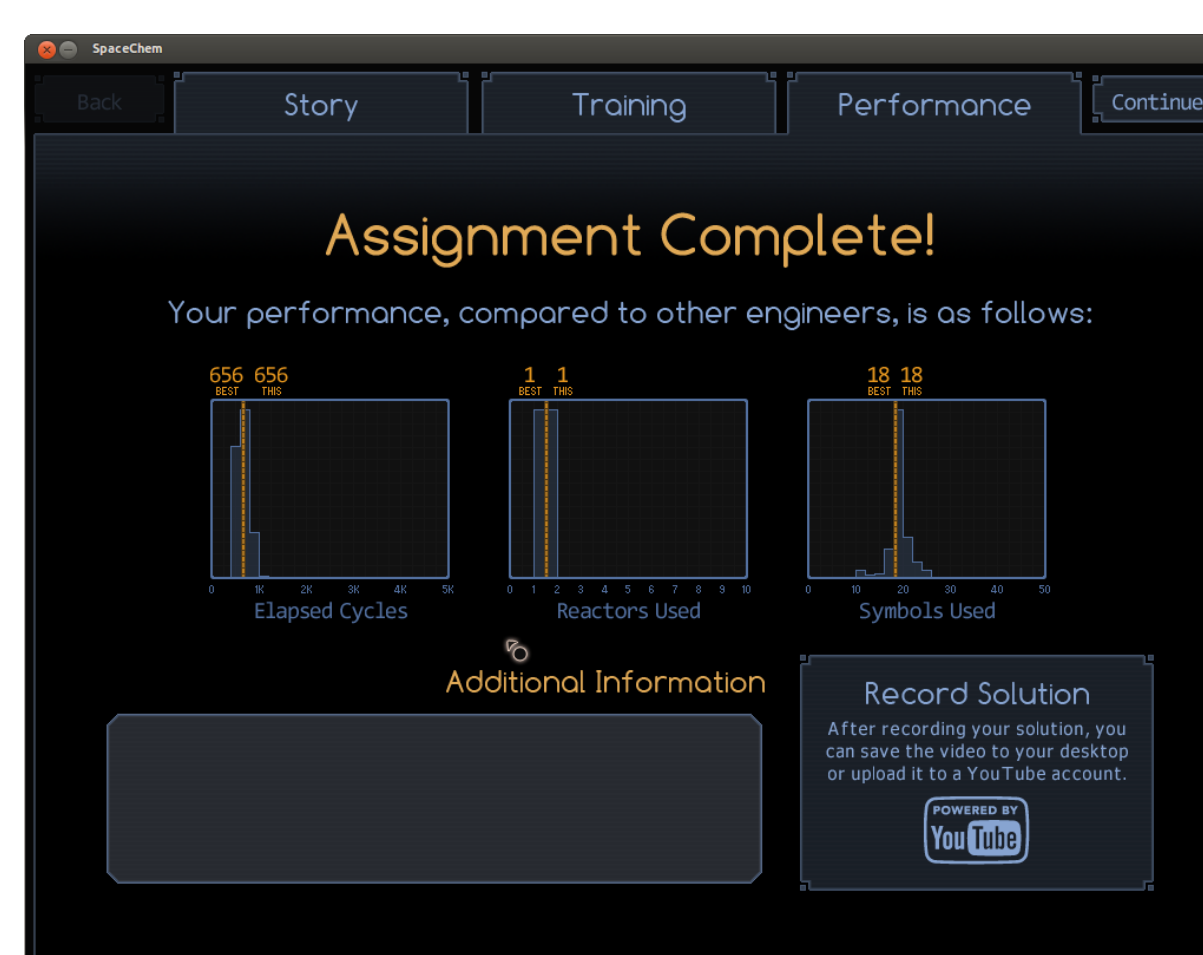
SpaceChem

Back

Story

Training

Performance

Continue

Assignment Complete!

Your performance, compared to other engineers, is as follows:

656 BEST 656 THIS

0 1K 2K 3K 4K 5K

Elapsed Cycles

1 BEST 1 THIS

0 1 2 3 4 5 6 7 8 9 10

Reactors Used

18 BEST 18 THIS

0 10 20 30 40 50

Symbols Used

Additional Information

Record Solution

After recording your solution, you can save the video to your desktop or upload it to a YouTube account.

POWERED BY YouTube